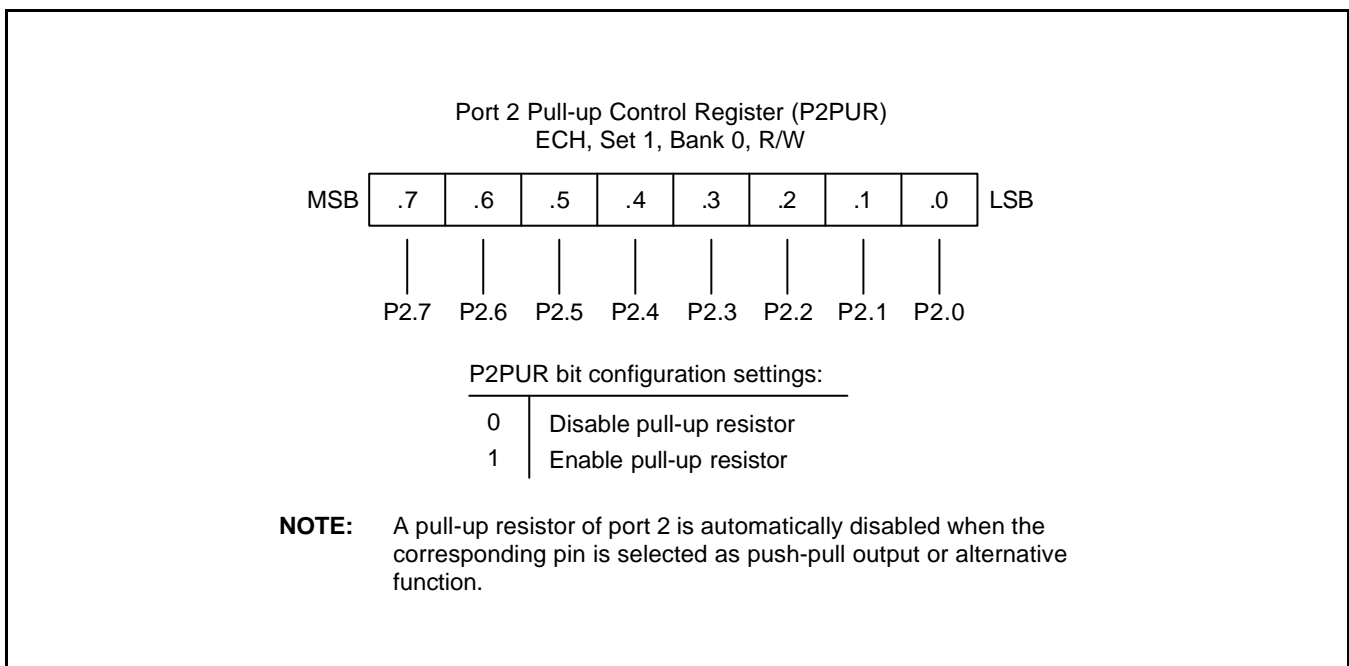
Port 2 Pull-up Control Register (P2PUR)
ECH, Set 1, Bank 0, R/W

| MSB | .7 | .6 | .5 | .4 | .3 | .2 | .1 | .0 | LSB |
|---|---|---|---|---|---|---|---|---|---|
| | P2.7 | P2.6 | P2.5 | P2.4 | P2.3 | P2.2 | P2.1 | P2.0 | |

P2PUR bit configuration settings:

| | |
|---|---|
| 0 | Disable pull-up resistor |
| 1 | Enable pull-up resistor |

**NOTE:** A pull-up resistor of port 2 is automatically disabled when the corresponding pin is selected as push-pull output or alternative function.